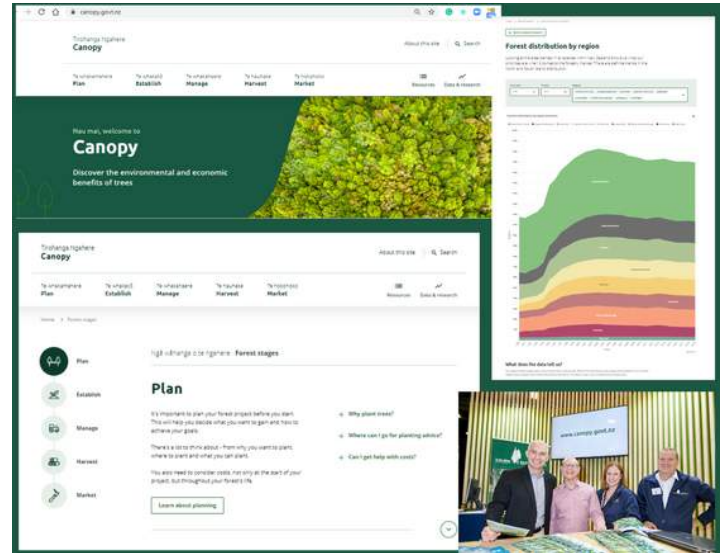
canopy.govt.nz

Tirohanga Ngahere
Canopy

About this site
Search

Te whakamahere
Plan

Te whakatō
Establish

Te whakahaere
Manage

Te hauhake
Harvest

Te hokohoko
Market

Resources

Data & research

Nau mai, welcome to
Canopy

Discover the environmental and economic benefits of trees

Forest distribution by region

What does the data tell us?

Tirohanga Ngahere
Canopy

About this site
Search

Te whakamahere
Plan

Te whakatō
Establish

Te whakahaere
Manage

Te hauhake
Harvest

Te hokohoko
Market

Resources

Data & research

Home > Forest stages

Plan

Establish

Manage

Harvest

Market

Ngā wāhanga o te ngahere Forest stages

Plan

It's important to plan your forest project before you start. This will help you decide what you want to gain and how to achieve your goals.

There's a lot to think about – from why you want to plant, where to plant and what you can plant.

You also need to consider costs, not only at the start of your project, but throughout your forest's life.

Learn about planning

+ Why plant trees?

+ Where can I go for planting advice?

+ Can I get help with costs?

www.canopy.govt.nz